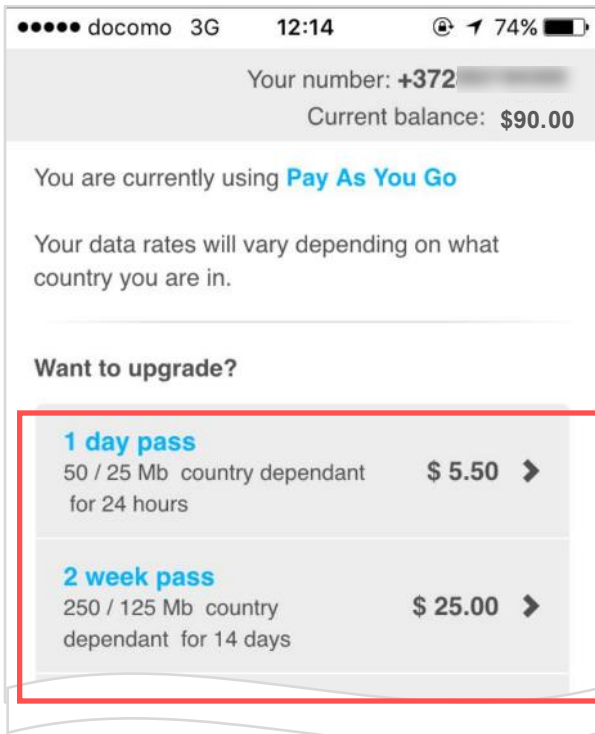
●●●●● docomo 3G 12:14 74%

Your number: +372 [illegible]
Current balance: $90.00

You are currently using Pay As You Go

Your data rates will vary depending on what country you are in.

Want to upgrade?

1 day pass
50 / 25 Mb country dependant for 24 hours
$ 5.50

2 week pass
250 / 125 Mb country dependant for 14 days
$ 25.00